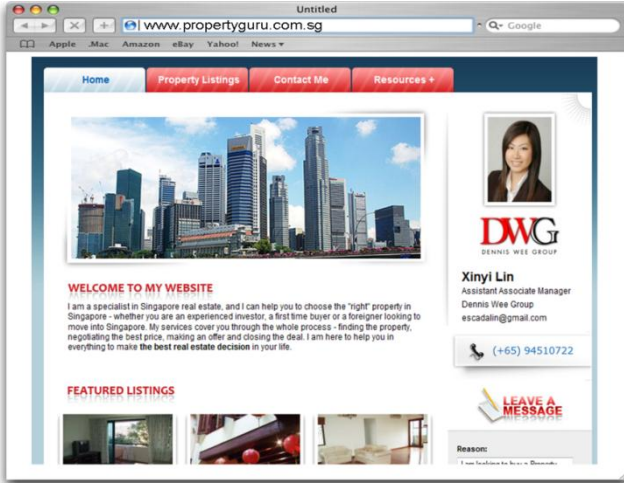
Untitled

www.propertyguru.com.sg

Google

Apple .Mac Amazon eBay Yahoo! News ▾

Home

Property Listings

Contact Me

Resources +

WELCOME TO MY WEBSITE

I am a specialist in Singapore real estate, and I can help you to choose the "right" property in Singapore - whether you are an experienced investor, a first time buyer or a foreigner looking to move into Singapore. My services cover you through the whole process - finding the property, negotiating the best price, making an offer and closing the deal. I am here to help you in everything to make **the best real estate decision** in your life.

FEATURED LISTINGS

DWG
DENNIS WEE GROUP

Xinyi Lin
Assistant Associate Manager
Dennis Wee Group
escadalin@gmail.com

(+65) 94510722

LEAVE A MESSAGE

Reason:

I am looking to buy a Property